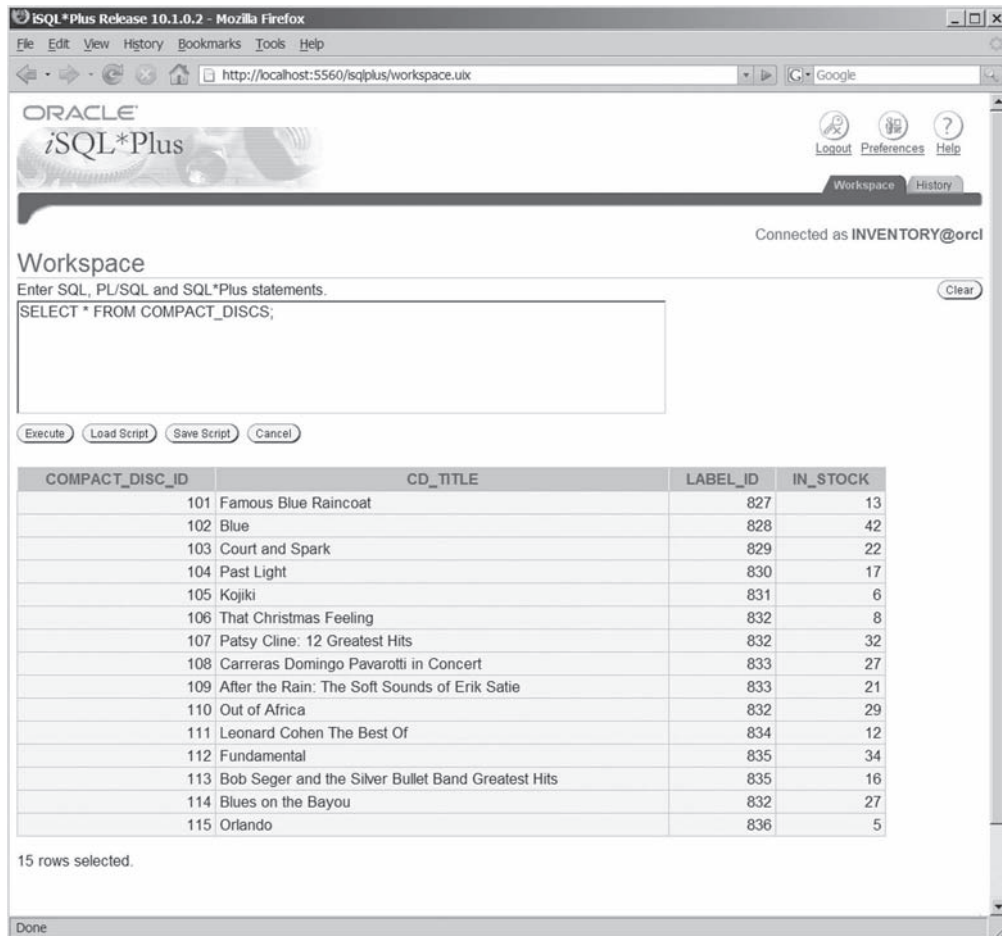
iSQL*Plus Release 10.1.0.2 - Mozilla Firefox

File Edit View History Bookmarks Tools Help

http://localhost:5560/isqlplus/workspace.uix

Google

ORACLE
iSQL*Plus

Logout Preferences Help

Workspace History

Connected as INVENTORY@orcl

Workspace

Enter SQL, PL/SQL and SQL*Plus statements.

Clear

SELECT * FROM COMPACT_DISCS;

Execute Load Script Save Script Cancel

| COMPACT_DISC_ID | CD_TITLE | LABEL_ID | IN_STOCK |
|---|---|---|---|
| 101 | Famous Blue Raincoat | 827 | 13 |
| 102 | Blue | 828 | 42 |
| 103 | Court and Spark | 829 | 22 |
| 104 | Past Light | 830 | 17 |
| 105 | Kojiki | 831 | 6 |
| 106 | That Christmas Feeling | 832 | 8 |
| 107 | Patsy Cline: 12 Greatest Hits | 832 | 32 |
| 108 | Carreras Domingo Pavarotti in Concert | 833 | 27 |
| 109 | After the Rain: The Soft Sounds of Erik Satie | 833 | 21 |
| 110 | Out of Africa | 832 | 29 |
| 111 | Leonard Cohen The Best Of | 834 | 12 |
| 112 | Fundamental | 835 | 34 |
| 113 | Bob Seger and the Silver Bullet Band Greatest Hits | 835 | 16 |
| 114 | Blues on the Bayou | 832 | 27 |
| 115 | Orlando | 836 | 5 |

15 rows selected.

Done